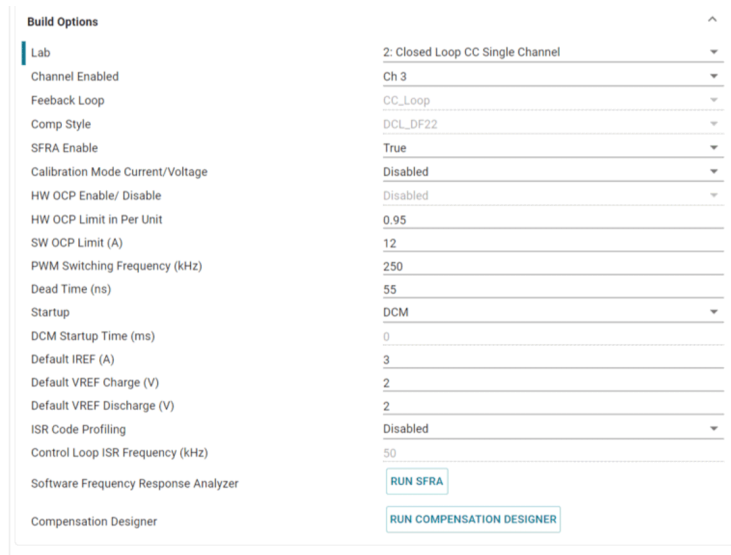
Build Options

| | |
|---|---|
| Lab | 2: Closed Loop CC Single Channel |
| Channel Enabled | Ch 3 |
| Feeback Loop | CC_Loop |
| Comp Style | DCL_DF22 |
| SFRA Enable | True |
| Calibration Mode Current/Voltage | Disabled |
| HW OCP Enable/ Disable | Disabled |
| HW OCP Limit in Per Unit | 0.95 |
| SW OCP Limit (A) | 12 |
| PWM Switching Frequency (kHz) | 250 |
| Dead Time (ns) | 55 |
| Startup | DCM |
| DCM Startup Time (ms) | 0 |
| Default IREF (A) | 3 |
| Default VREF Charge (V) | 2 |
| Default VREF Discharge (V) | 2 |
| ISR Code Profiling | Disabled |
| Control Loop ISR Frequency (kHz) | 50 |
| Software Frequency Response Analyzer | RUN SFRA |
| Compensation Designer | RUN COMPENSATION DESIGNER |